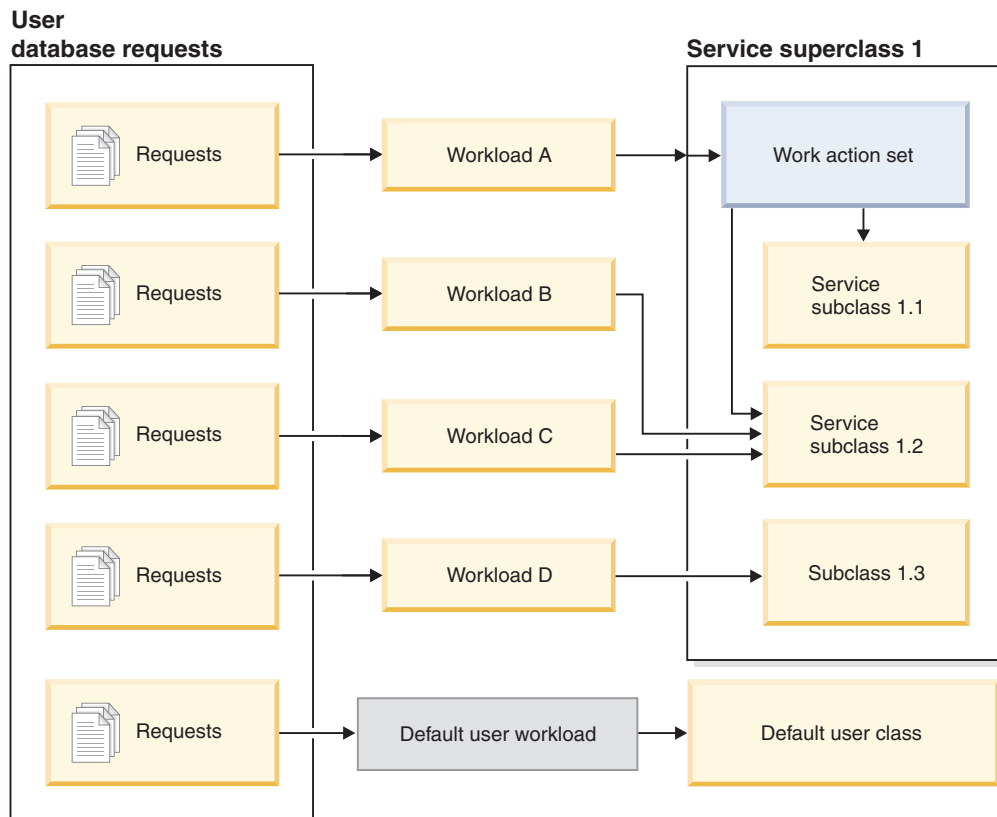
User database requests

Service superclass 1

Requests

Requests

Requests

Requests

Requests

Workload A

Workload B

Workload C

Workload D

Default user workload

Work action set

Service subclass 1.1

Service subclass 1.2

Subclass 1.3

Default user class